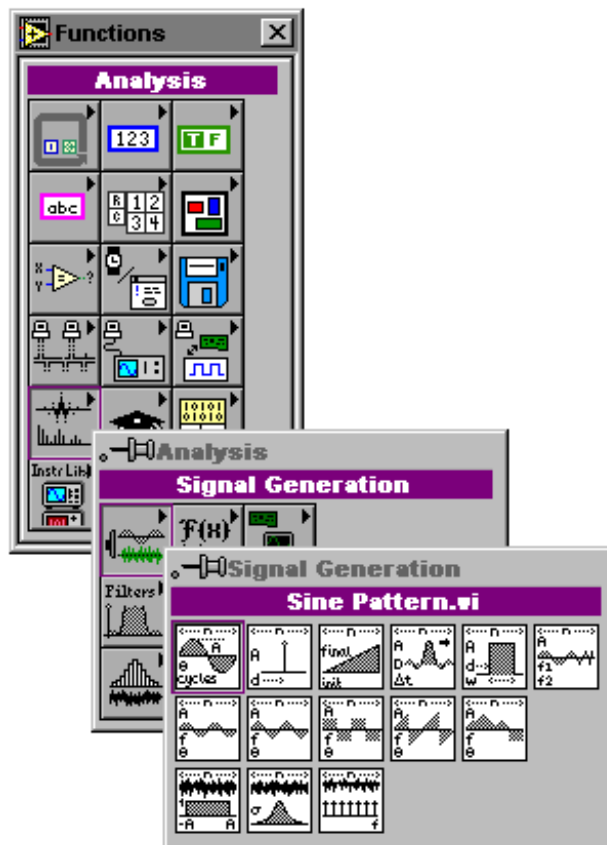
Functions

Analysis

123

T F

abc

1 2
3 4

Instr Lib

Analysis

Signal Generation

f(x)

Filters

Signal Generation

Sine Pattern.vi

n

A

θ

cycles

A

d

final

init

A

D

Δt

A

d

w

A

f1

f2

A

f

θ

A

f

θ

A

f

θ

A

f

θ

A

f

θ

-A

A

σ

f